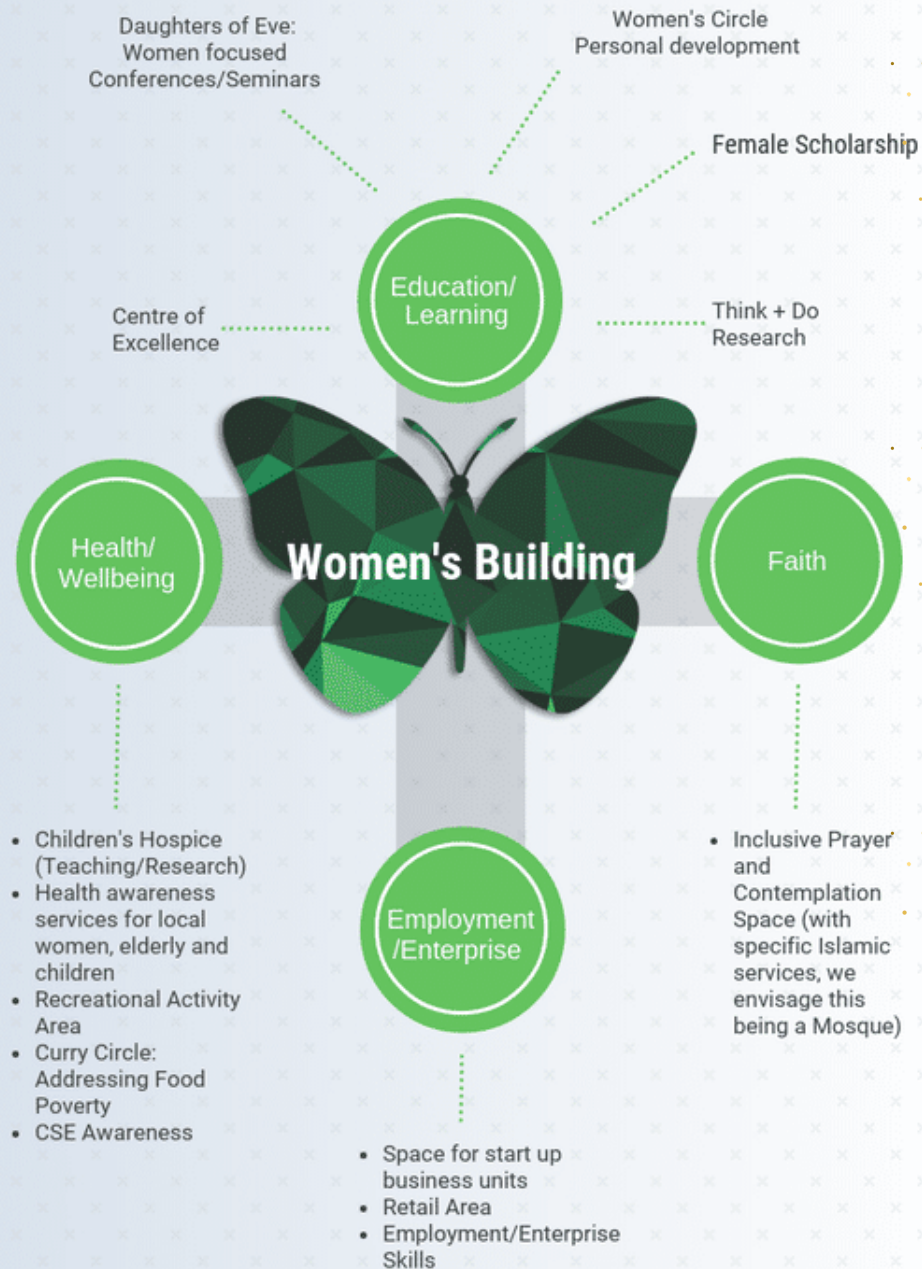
Daughters of Eve: Women focused Conferences/Seminars

Women's Circle Personal development

Female Scholarship

Centre of Excellence

Education/ Learning

Think + Do Research

Health/ Wellbeing

Women's Building

Faith

- Children's Hospice (Teaching/Research)
- Health awareness services for local women, elderly and children
- Recreational Activity Area
- Curry Circle: Addressing Food Poverty
- CSE Awareness

Employment /Enterprise

- Inclusive Prayer and Contemplation Space (with specific Islamic services, we envisage this being a Mosque)

- Space for start up business units
- Retail Area
- Employment/Enterprise Skills